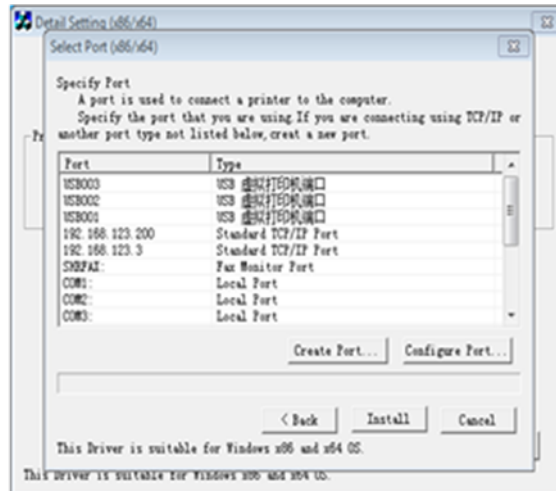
Detail Setting (x86/x64)

Select Port (x86/x64)

Specify Port
A port is used to connect a printer to the computer.
Specify the port that you are using.If you are connecting using TCP/IP or another port type not listed below,creat a new port.

Pr

| Port | Type |
|---|---|
| USB003 | USB 虚拟打印机端口 |
| USB002 | USB 虚拟打印机端口 |
| USB001 | USB 虚拟打印机端口 |
| 192.168.123.200 | Standard TCP/IP Port |
| 192.168.123.3 | Standard TCP/IP Port |
| SHRFAX: | Fax Monitor Port |
| COM1: | Local Port |
| COM2: | Local Port |
| COM3: | Local Port |

Create Port... Configure Port...

< Back Install Cancel

This Driver is suitable for Windows x86 and x64 OS.

This Driver is suitable for Windows x86 and x64 OS.